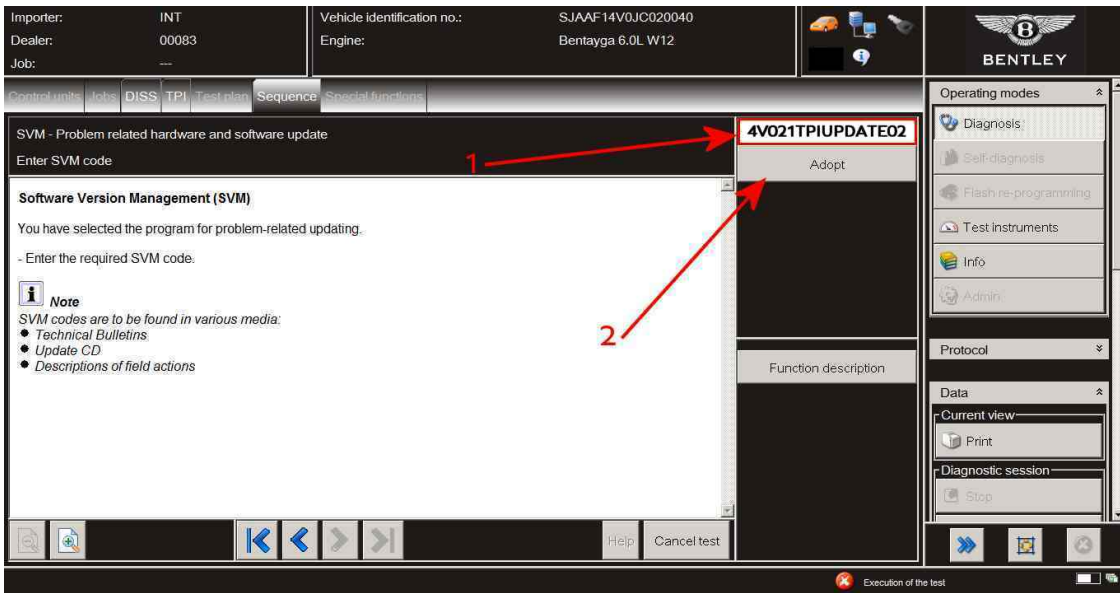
Importer: INT
Dealer: 00083
Job: ---

Vehicle identification no.: SJAAF14V0JC020040
Engine: Bentayga 6.0L W12

BENTLEY

Control units Jobs DISS TPI Test plan Sequence Special functions

SVM - Problem related hardware and software update
Enter SVM code

4V021TPIUPDATE02

Adopt

1

2

Software Version Management (SVM)

You have selected the program for problem-related updating.

- Enter the required SVM code.

Note
SVM codes are to be found in various media:
• Technical Bulletins
• Update CD
• Descriptions of field actions

Function description

Help Cancel test

Operating modes
Diagnosis
Self-diagnosis
Flash-re-programming
Test instruments
Info
Admin

Protocol

Data
Current view
Print
Diagnostic session
Stop

Execution of the test